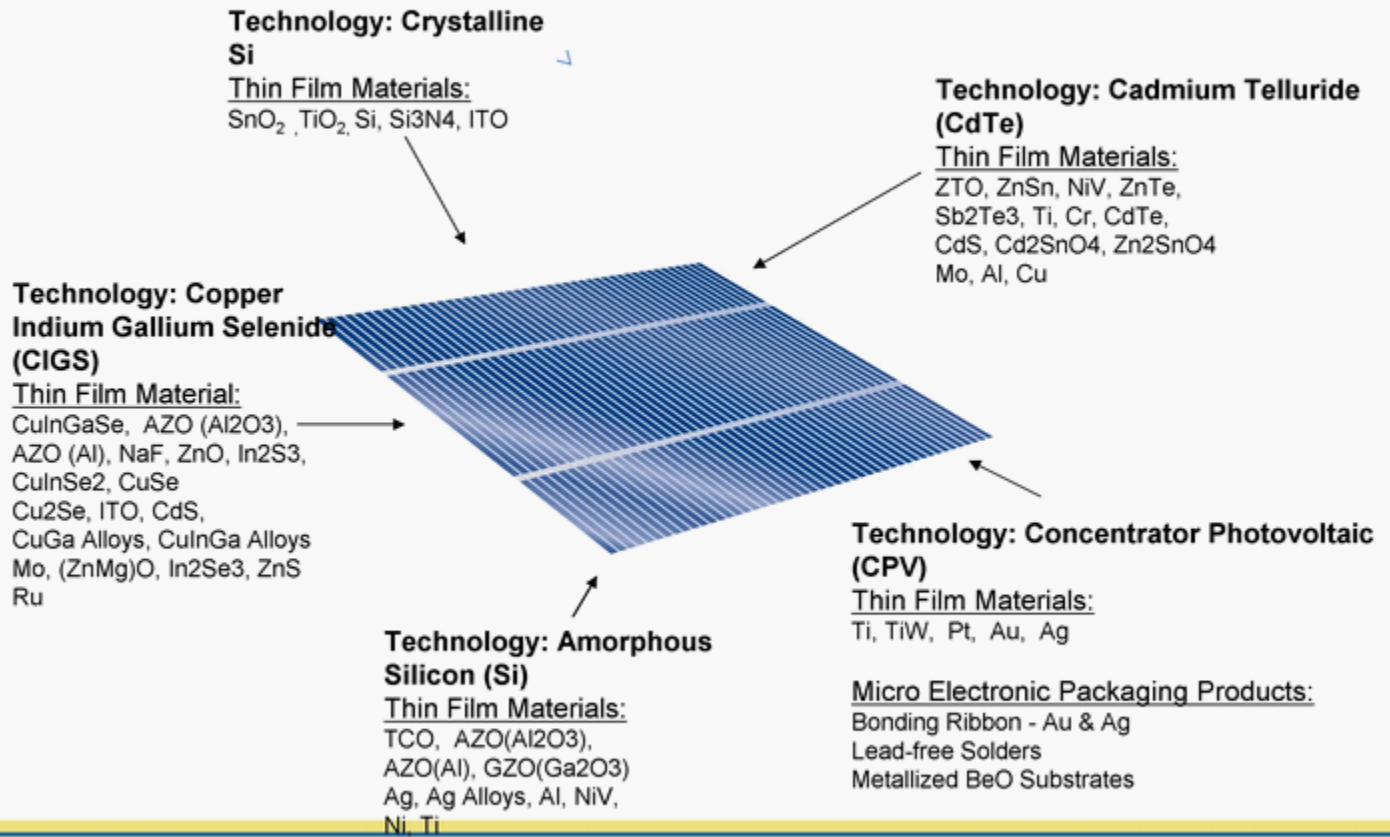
Technology: Crystalline Si
Thin Film Materials:
$SnO_2$ , $TiO_2$, Si, Si3N4, ITO

Technology: Cadmium Telluride (CdTe)
Thin Film Materials:
ZTO, ZnSn, NiV, ZnTe, Sb2Te3, Ti, Cr, CdTe, CdS, Cd2SnO4, Zn2SnO4 Mo, Al, Cu

Technology: Copper Indium Gallium Selenide (CIGS)
Thin Film Material:
CuInGaSe, AZO (Al2O3), AZO (Al), NaF, ZnO, In2S3, CuInSe2, CuSe
Cu2Se, ITO, CdS,
CuGa Alloys, CuInGa Alloys
Mo, (ZnMg)O, In2Se3, ZnS
Ru

Technology: Concentrator Photovoltaic (CPV)
Thin Film Materials:
Ti, TiW, Pt, Au, Ag

Micro Electronic Packaging Products:
Bonding Ribbon - Au & Ag
Lead-free Solders
Metallized BeO Substrates

Technology: Amorphous Silicon (Si)
Thin Film Materials:
TCO, AZO(Al2O3), AZO(Al), GZO(Ga2O3)
Ag, Ag Alloys, Al, NiV,
Ni, Ti